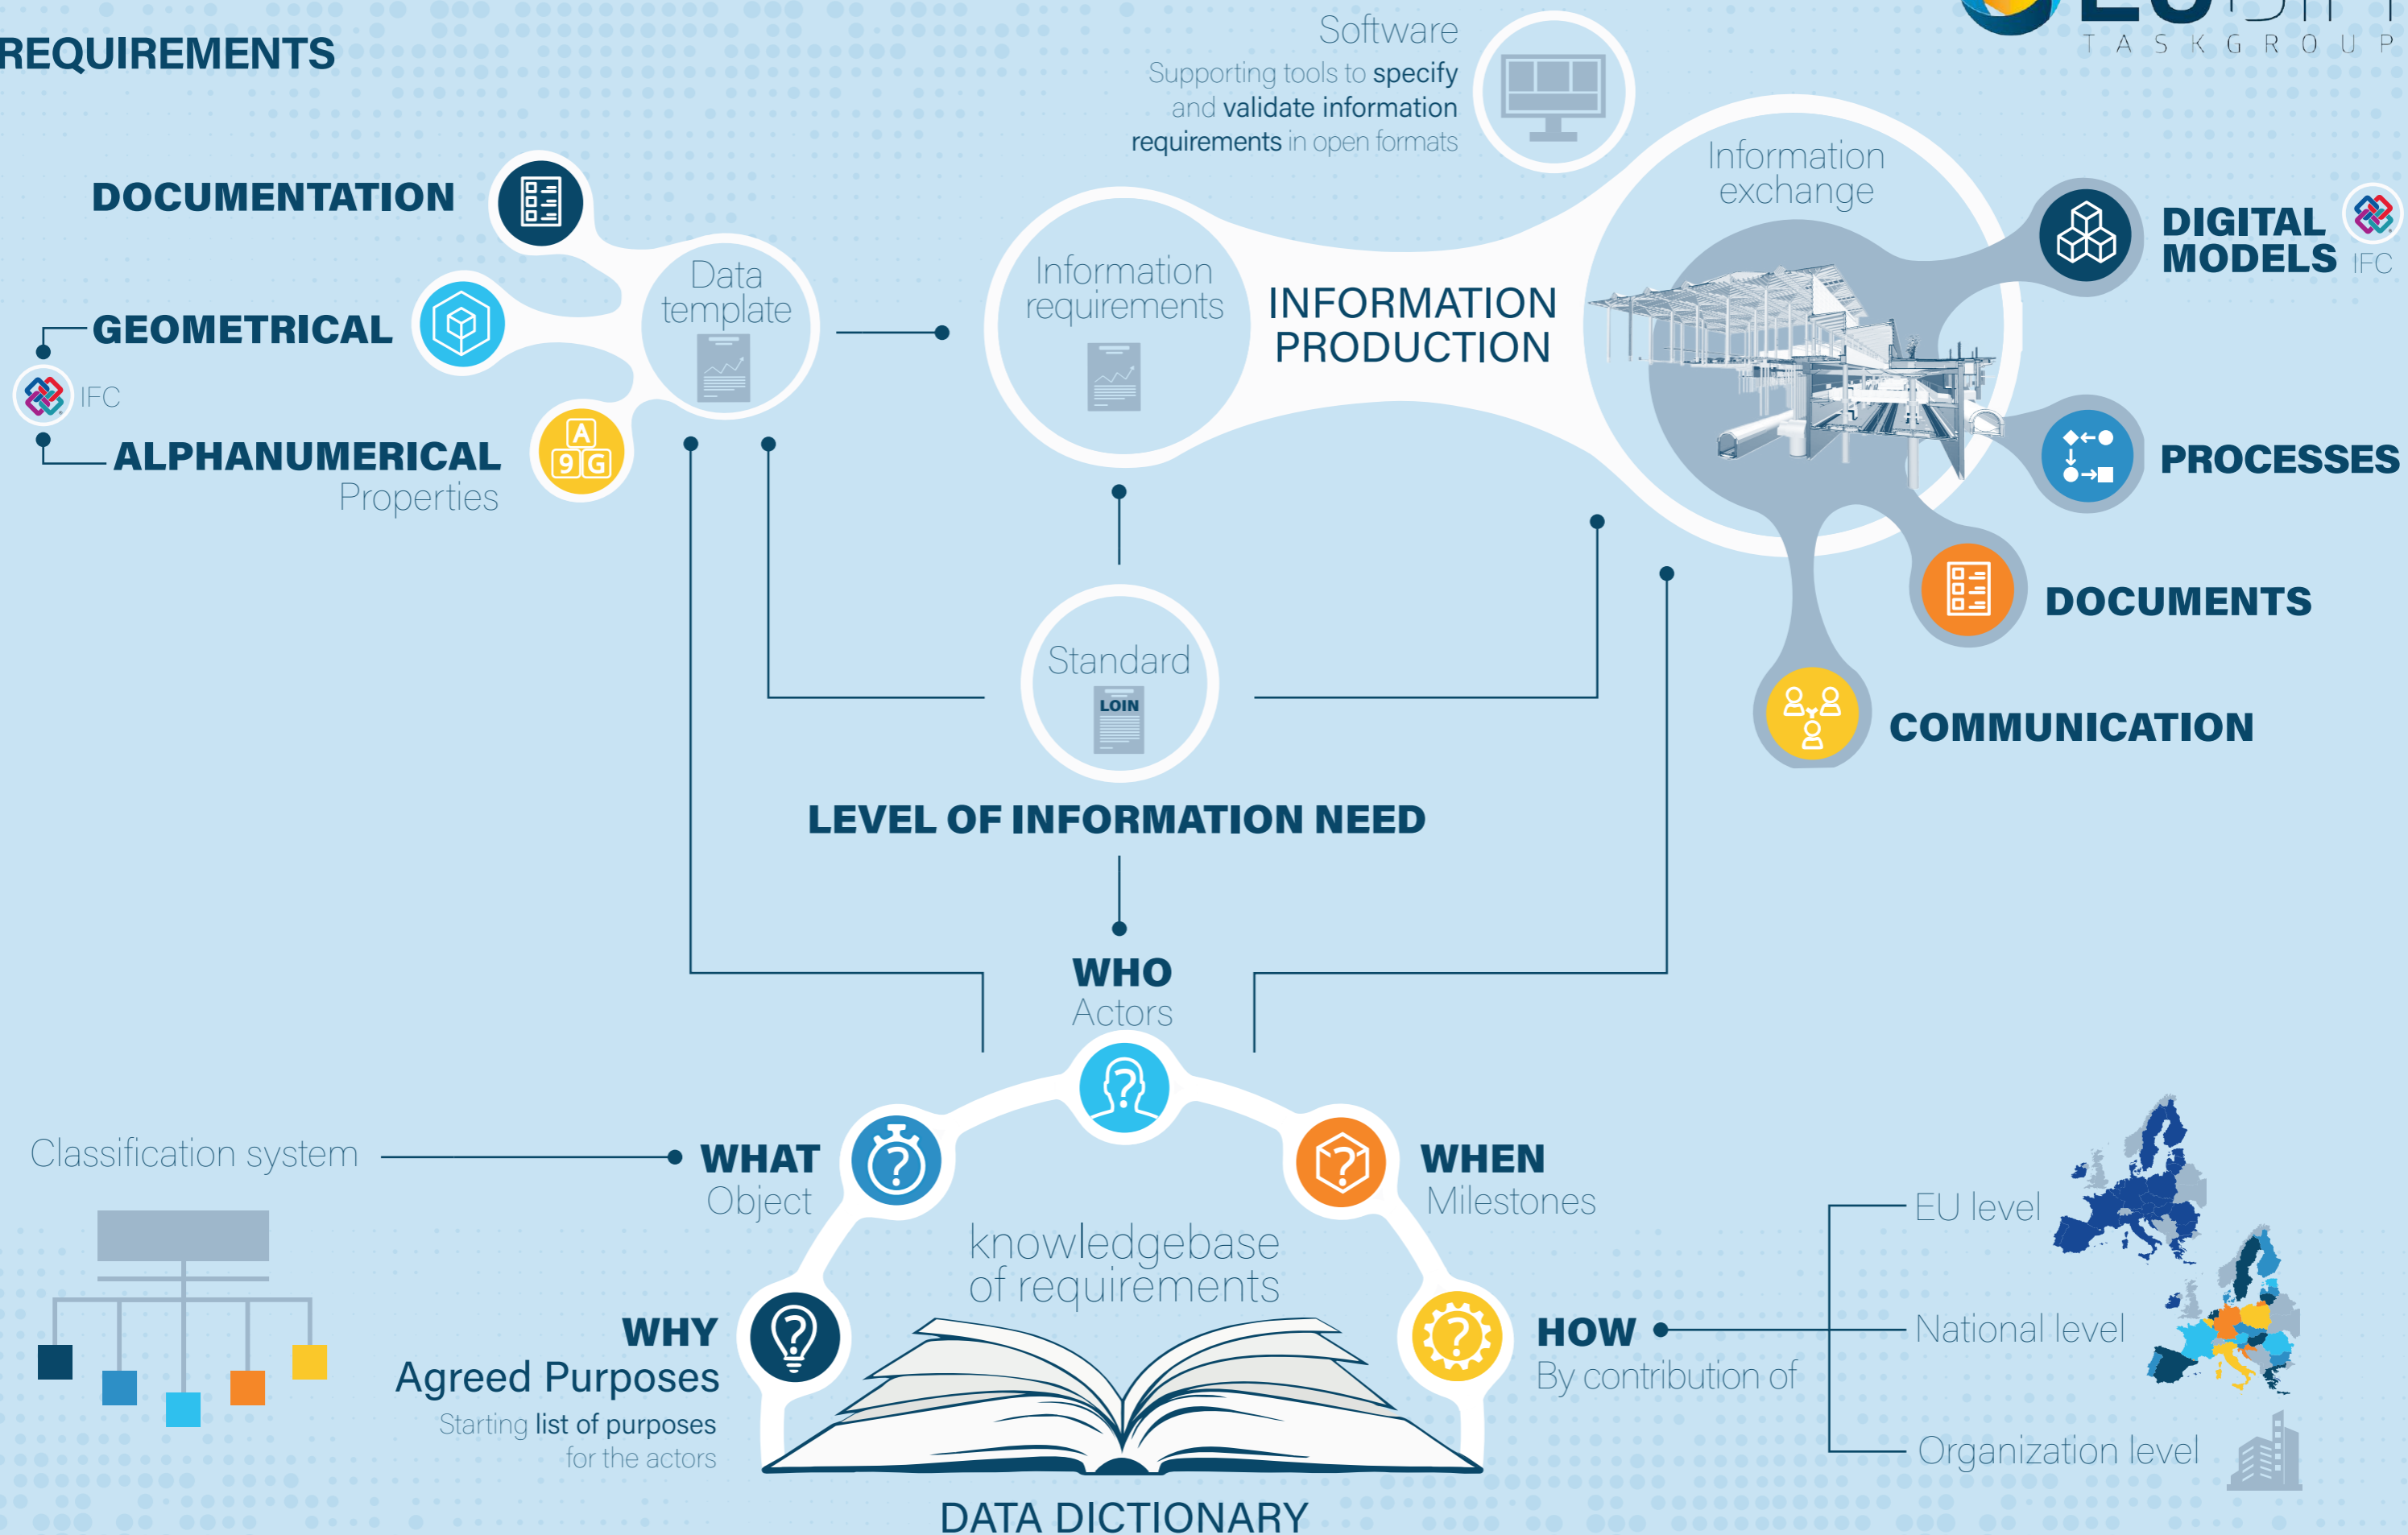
REQUIREMENTS

TASKGROUP

Software
Supporting tools to specify and validate information requirements in open formats

DOCUMENTATION

GEOMETRICAL

IFC

ALPHANUMERICAL
Properties

A
9 G

Data template

Information requirements

INFORMATION PRODUCTION

Information exchange

DIGITAL MODELS

IFC

PROCESSES

DOCUMENTS

COMMUNICATION

Standard

LOIN

LEVEL OF INFORMATION NEED

WHO
Actors

WHAT
Object

WHEN
Milestones

Classification system

knowledgebase of requirements

WHY
Agreed Purposes
Starting list of purposes for the actors

HOW
By contribution of

EU level

National level

Organization level

DATA DICTIONARY